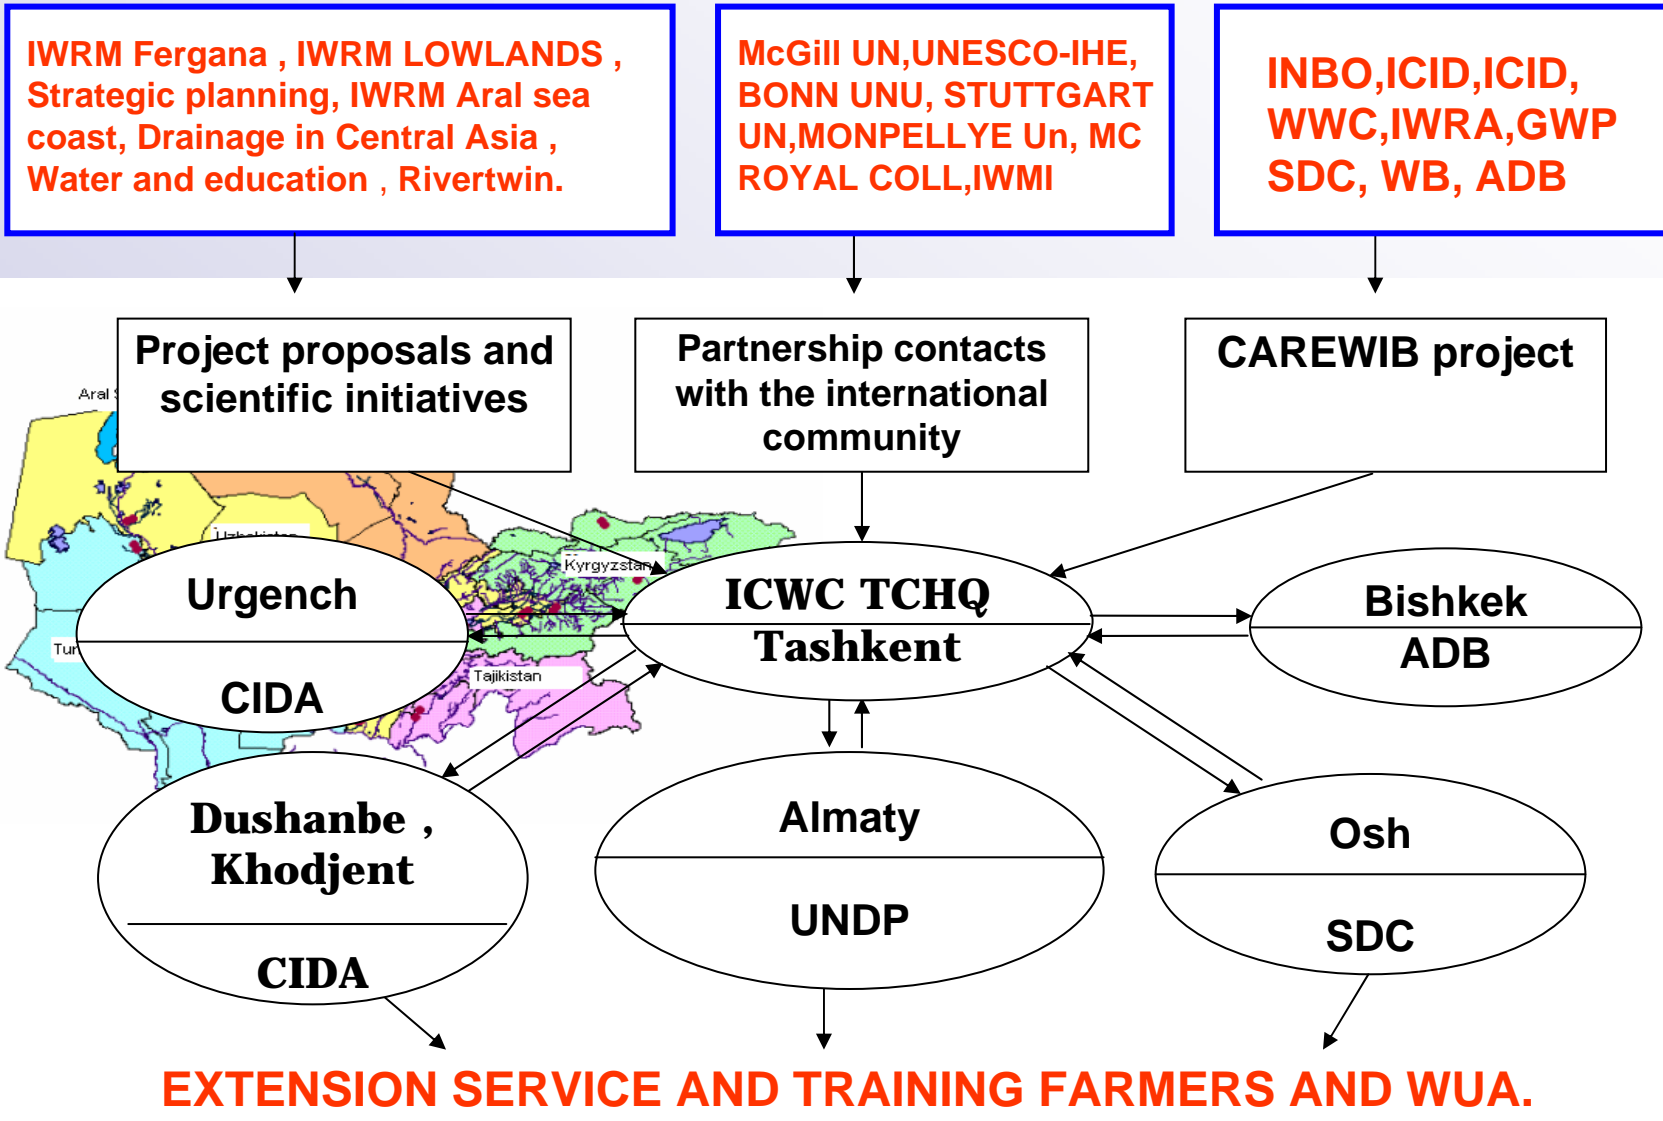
IWRM Fergana , IWRM LOWLANDS , Strategic planning, IWRM Aral sea coast, Drainage in Central Asia , Water and education , Rivertwin.

McGill UN,UNESCO-IHE, BONN UNU, STUTTGART UN,MONPELLYE Un, MC ROYAL COLL,IWMI

INBO,ICID,ICID, WWC,IWRA,GWP SDC, WB, ADB

Project proposals and scientific initiatives

Partnership contacts with the international community

CAREWIB project

Aral

Uzbekistan

Kyrgyzstan

Tur

Tajikistan

Urgench

CIDA

ICWC TCHQ Tashkent

Bishkek

ADB

Dushanbe , Khodjent

CIDA

Almaty

UNDP

Osh

SDC

EXTENSION SERVICE AND TRAINING FARMERS AND WUA.